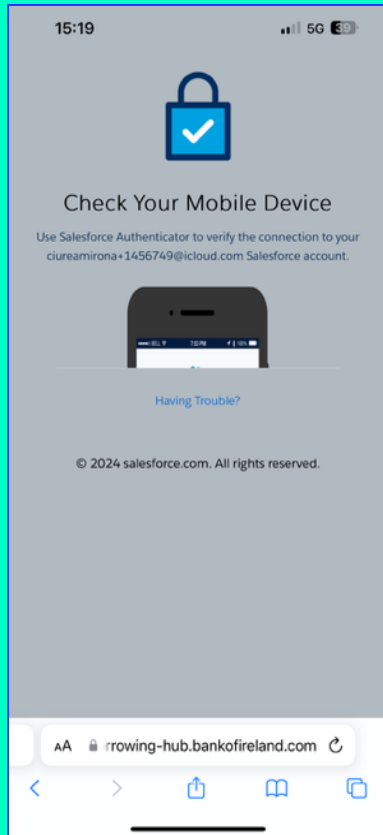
15:19

5G 30

Check Your Mobile Device

Use Salesforce Authenticator to verify the connection to your ciureamirona+1456749@icloud.com Salesforce account.

BELL 7:52 PM 100%

Having Trouble?

© 2024 salesforce.com. All rights reserved.

AA rrowing-hub.bankofireland.com